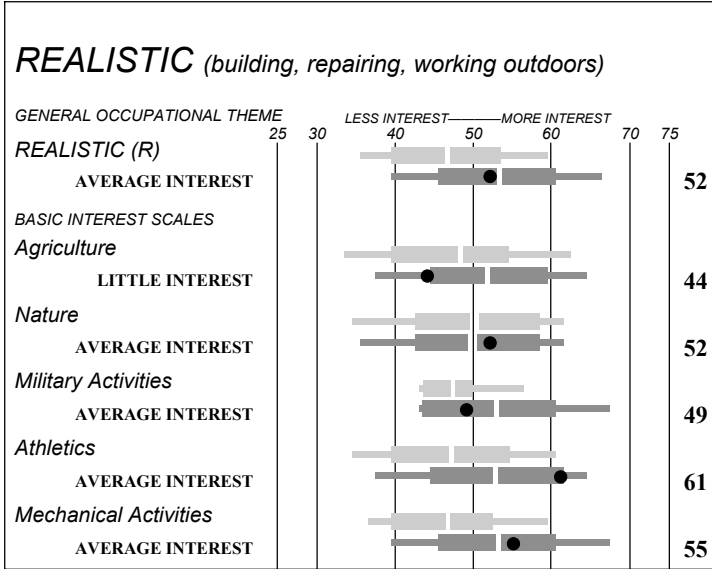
REALISTIC (building, repairing, working outdoors)

GENERAL OCCUPATIONAL THEME

LESS INTEREST——MORE INTEREST

25 30 40 50 60 70 75

REALISTIC (R)

AVERAGE INTEREST 52

BASIC INTEREST SCALES

Agriculture

LITTLE INTEREST 44

Nature

AVERAGE INTEREST 52

Military Activities

AVERAGE INTEREST 49

Athletics

AVERAGE INTEREST 61

Mechanical Activities

AVERAGE INTEREST 55